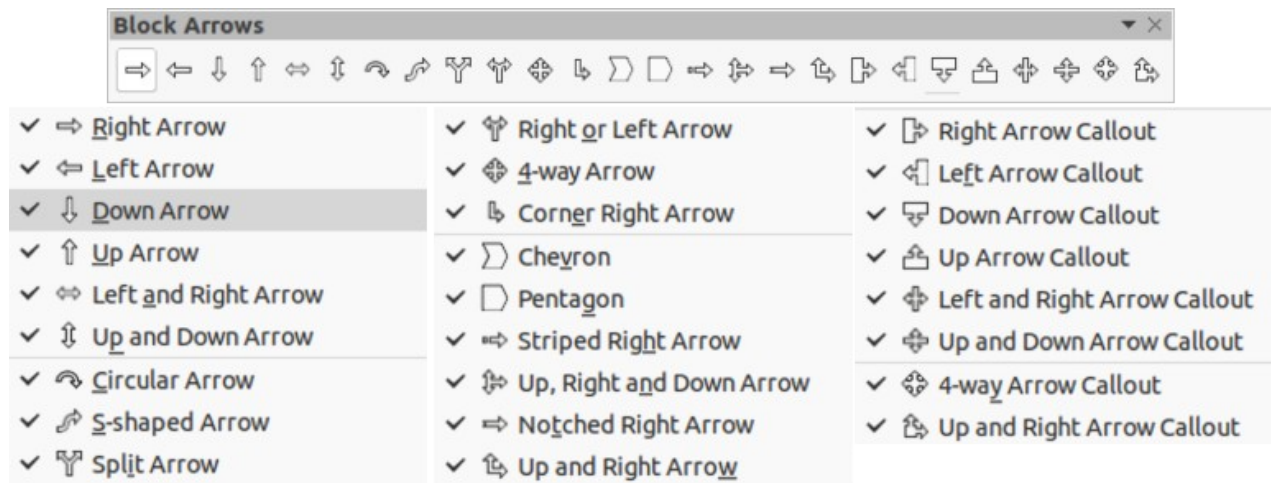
Block Arrows

✓ ⇨ Right Arrow
✓ ⇦ Left Arrow
✓ ⇩ Down Arrow
✓ ⇧ Up Arrow
✓ ⬄ Left and Right Arrow
✓ ⇳ Up and Down Arrow
✓ Circular Arrow
✓ S-shaped Arrow
✓ Split Arrow

✓ Right or Left Arrow
✓ 4-way Arrow
✓ Corner Right Arrow
✓ Chevron
✓ Pentagon
✓ Striped Right Arrow
✓ Up, Right and Down Arrow
✓ Notched Right Arrow
✓ Up and Right Arrow

✓ Right Arrow Callout
✓ Left Arrow Callout
✓ Down Arrow Callout
✓ Up Arrow Callout
✓ Left and Right Arrow Callout
✓ Up and Down Arrow Callout
✓ 4-way Arrow Callout
✓ Up and Right Arrow Callout